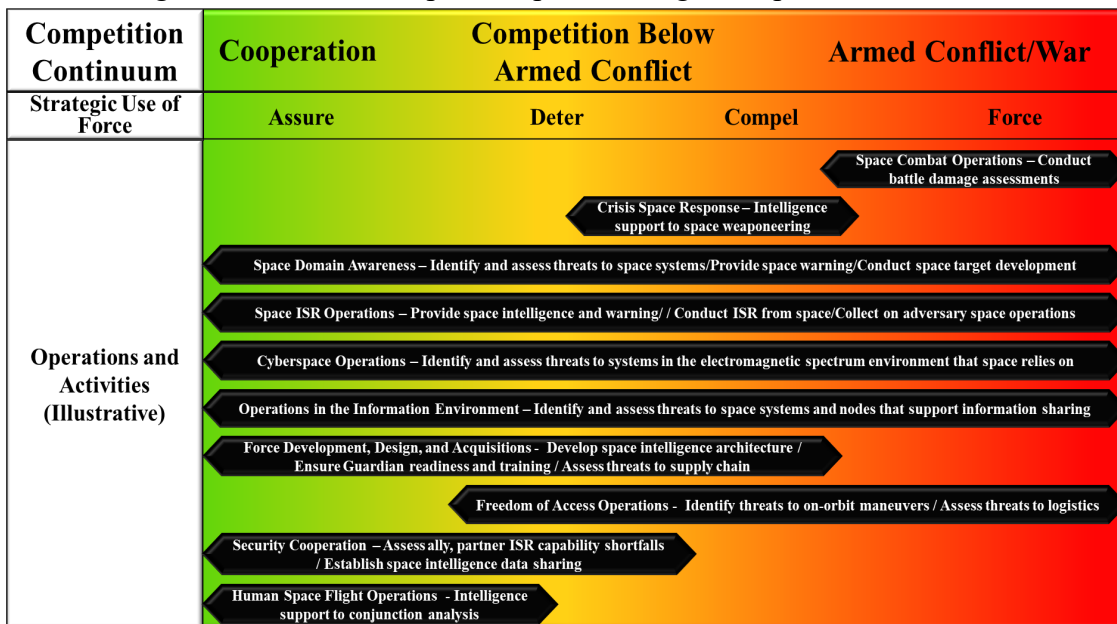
| Competition Continuum | Cooperation | Competition Below Armed Conflict | Armed Conflict/War |
|---|---|---|---|
| Strategic Use of Force | Assure | Deter / Compel | Force |

Operations and Activities (Illustrative)

Space Combat Operations – Conduct battle damage assessments

Crisis Space Response – Intelligence support to space weaponeering

Space Domain Awareness – Identify and assess threats to space systems/Provide space warning/Conduct space target development

Space ISR Operations – Provide space intelligence and warning/ / Conduct ISR from space/Collect on adversary space operations

Cyberspace Operations – Identify and assess threats to systems in the electromagnetic spectrum environment that space relies on

Operations in the Information Environment – Identify and assess threats to space systems and nodes that support information sharing

Force Development, Design, and Acquisitions - Develop space intelligence architecture / Ensure Guardian readiness and training / Assess threats to supply chain

Freedom of Access Operations - Identify threats to on-orbit maneuvers / Assess threats to logistics

Security Cooperation – Assess ally, partner ISR capability shortfalls / Establish space intelligence data sharing

Human Space Flight Operations - Intelligence support to conjunction analysis